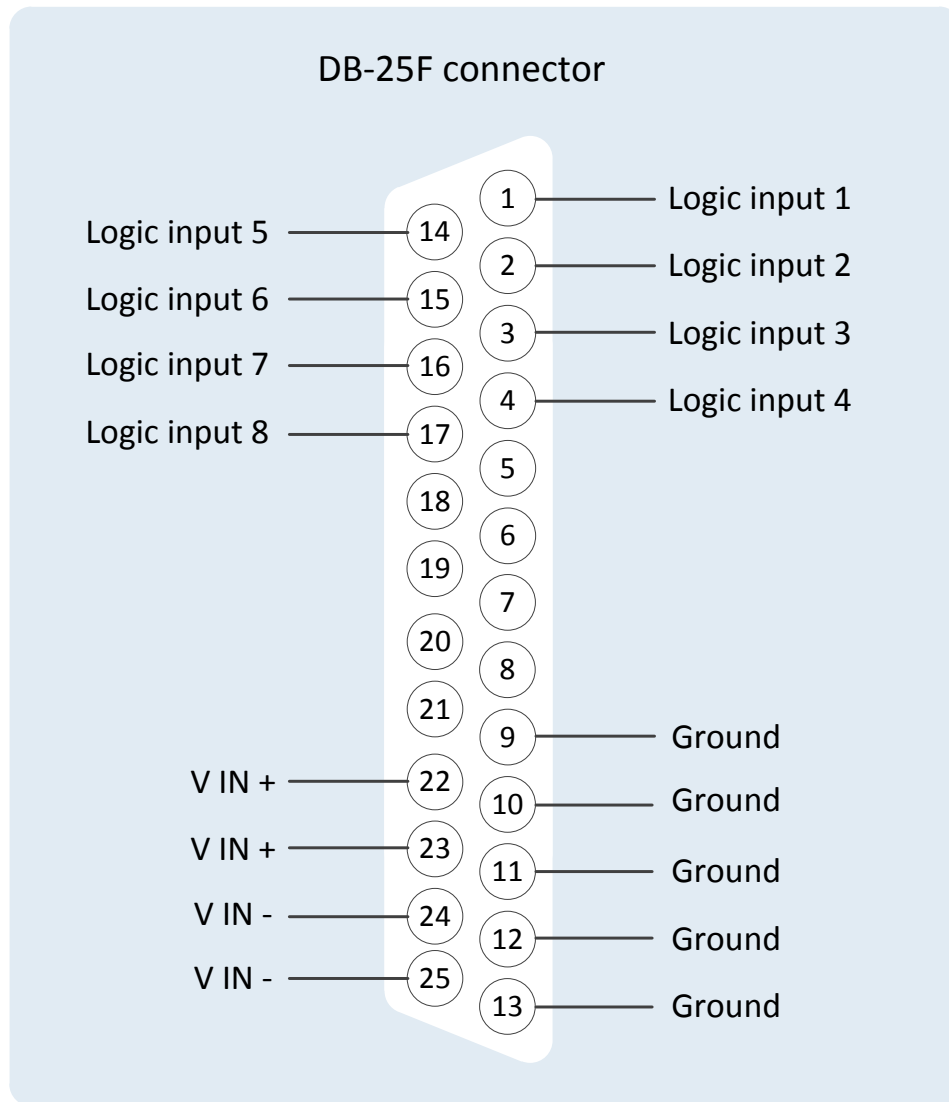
DB-25F connector

1 Logic input 1
Logic input 5 14
2 Logic input 2
Logic input 6 15
3 Logic input 3
Logic input 7 16
4 Logic input 4
Logic input 8 17
5
18
6
19
7
20
8
21
9 Ground
V IN + 22
10 Ground
V IN + 23
11 Ground
V IN - 24
12 Ground
V IN - 25
13 Ground